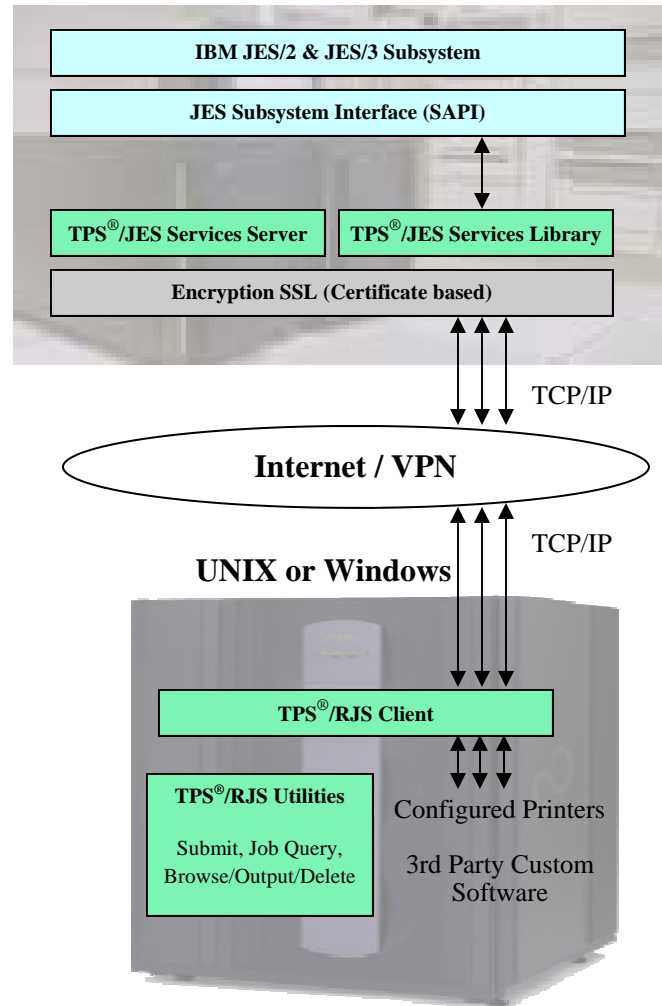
IBM JES/2 & JES/3 Subsystem

JES Subsystem Interface (SAPI)

TPS®/JES Services Server

TPS®/JES Services Library

Encryption SSL (Certificate based)

TCP/IP

Internet / VPN

TCP/IP

UNIX or Windows

TPS®/RJS Client

TPS®/RJS Utilities

Submit, Job Query, Browse/Output/Delete

Configured Printers

3rd Party Custom Software